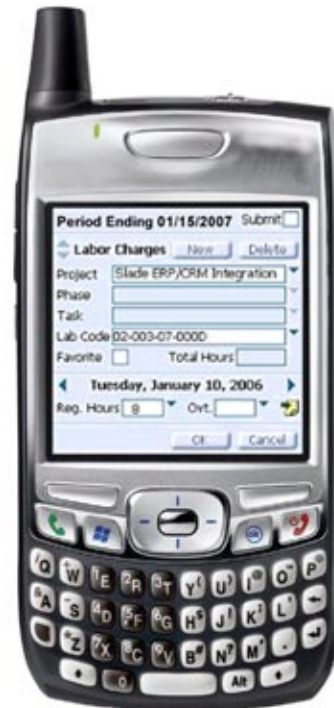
Period Ending 01/15/2007 Submit

Labor Charges New Delete

Project Slade ERP/CRM Integration

Phase

Task

Lab Code 02-003-07-000D

Favorite Total Hours

Tuesday, January 10, 2006

Reg. Hours 8 Ovt.

OK Cancel

Q W E R T Y U I O P
A S D F G H J K L
Z X C V B N M
Alt